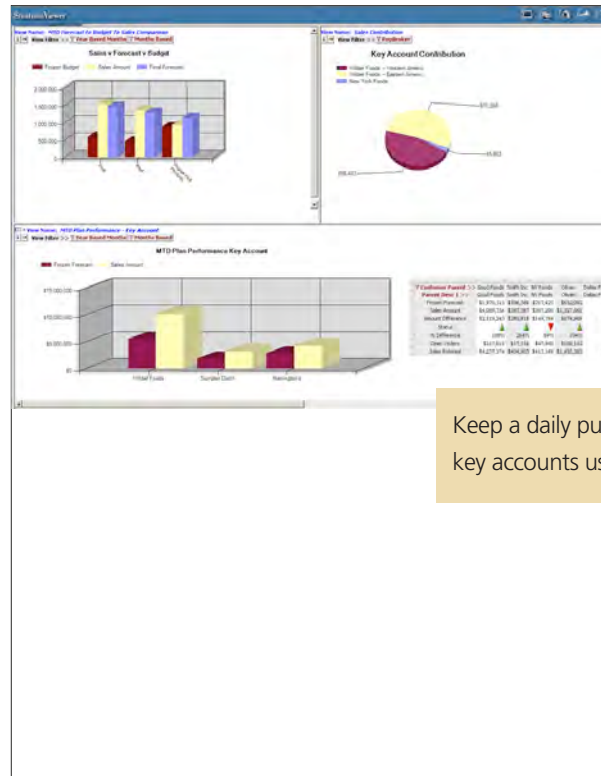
SolutionsViewer

View Name: MTD Forecast to Budget To Sales Comparison
View Filter >> Year Based Months Months Based

Sales v Forecast v Budget

Frozen Budget Sales Amount Final Forecast

2,000.00
1,500.00
1,000.00
500.00

View Name: Sales Contribution
View Filter >> KeyBroker

Key Account Contribution

Vitbel Foods – Western America
Vitbel Foods – Eastern America
New York Foods

View Name: MTD Plan Performance - Key Account
View Filter >> Year Based Months Months Based

MTD Plan Performance Key Account

Frozen Forecast Sales Amount

$15,000,000
$10,000,000
$5,000,000
$0

Vitbel Foods Sunder Dairy Remingtons

Keep a daily pu
key accounts us